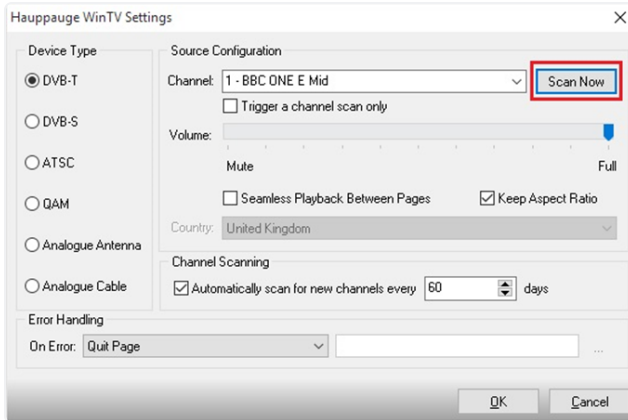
Hauppauge WinTV Settings

Device Type

DVB-T

DVB-S

ATSC

QAM

Analogue Antenna

Analogue Cable

Source Configuration

Channel: 1 - BBC ONE E Mid

Scan Now

Trigger a channel scan only

Volume:

Mute

Full

Seamless Playback Between Pages

Keep Aspect Ratio

Country: United Kingdom

Channel Scanning

Automatically scan for new channels every 60 days

Error Handling

On Error: Quit Page

...

OK

Cancel